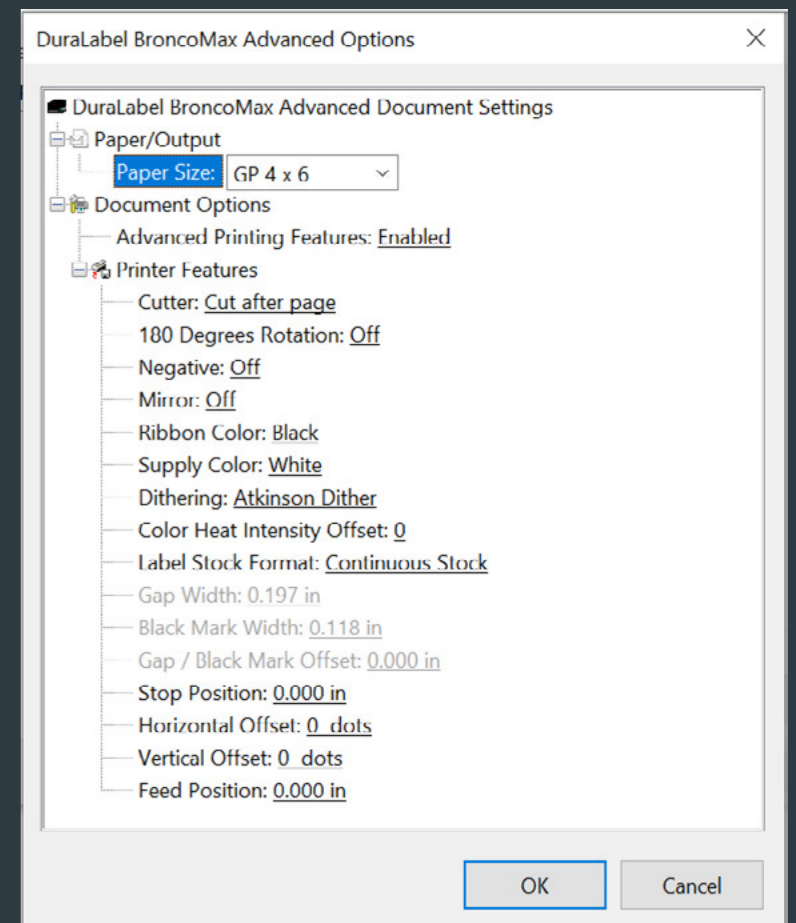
DuraLabel BroncoMax Advanced Options

DuraLabel BroncoMax Advanced Document Settings
Paper/Output
Paper Size: GP 4 x 6
Document Options
Advanced Printing Features: Enabled
Printer Features
Cutter: Cut after page
180 Degrees Rotation: Off
Negative: Off
Mirror: Off
Ribbon Color: Black
Supply Color: White
Dithering: Atkinson Dither
Color Heat Intensity Offset: 0
Label Stock Format: Continuous Stock
Gap Width: 0.197 in
Black Mark Width: 0.118 in
Gap / Black Mark Offset: 0.000 in
Stop Position: 0.000 in
Horizontal Offset: 0 dots
Vertical Offset: 0 dots
Feed Position: 0.000 in

OK
Cancel